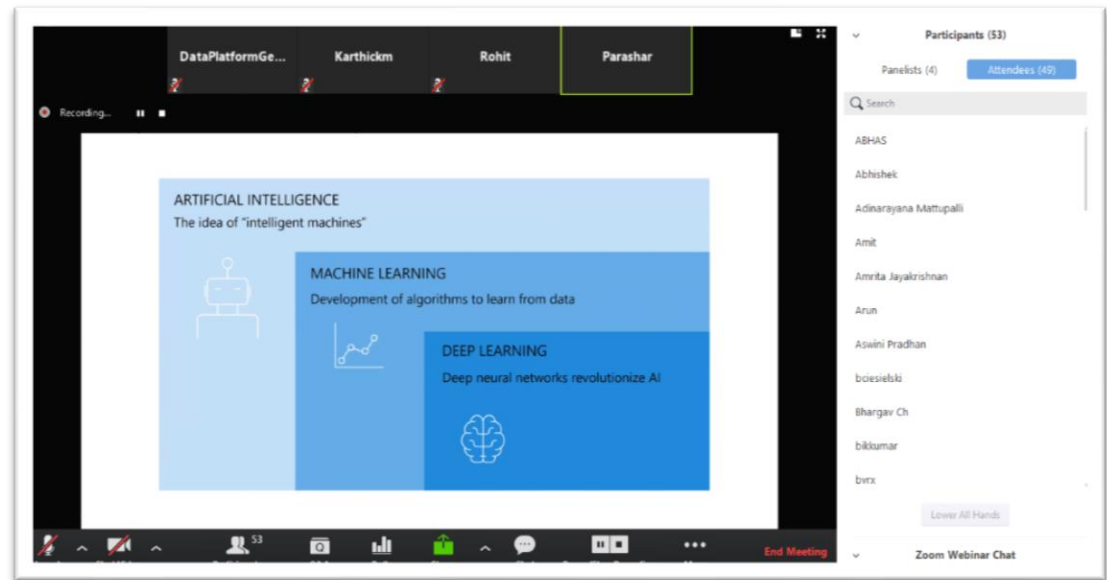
DataPlatformGe...
Karthickm
Rohit
Parashar

Recording...

ARTIFICIAL INTELLIGENCE
The idea of "intelligent machines"

MACHINE LEARNING
Development of algorithms to learn from data

DEEP LEARNING
Deep neural networks revolutionize AI

53

End Meeting

Participants (53)
Panelists (4)
Attendees (49)
Search
ABHAS
Abhishek
Adinarayana Mattupalli
Amit
Amrita Jayakrishnan
Arun
Aswini Pradhan
bciesielski
Bhargav Ch
bikkumar
bvrx
Lower All Hands
Zoom Webinar Chat